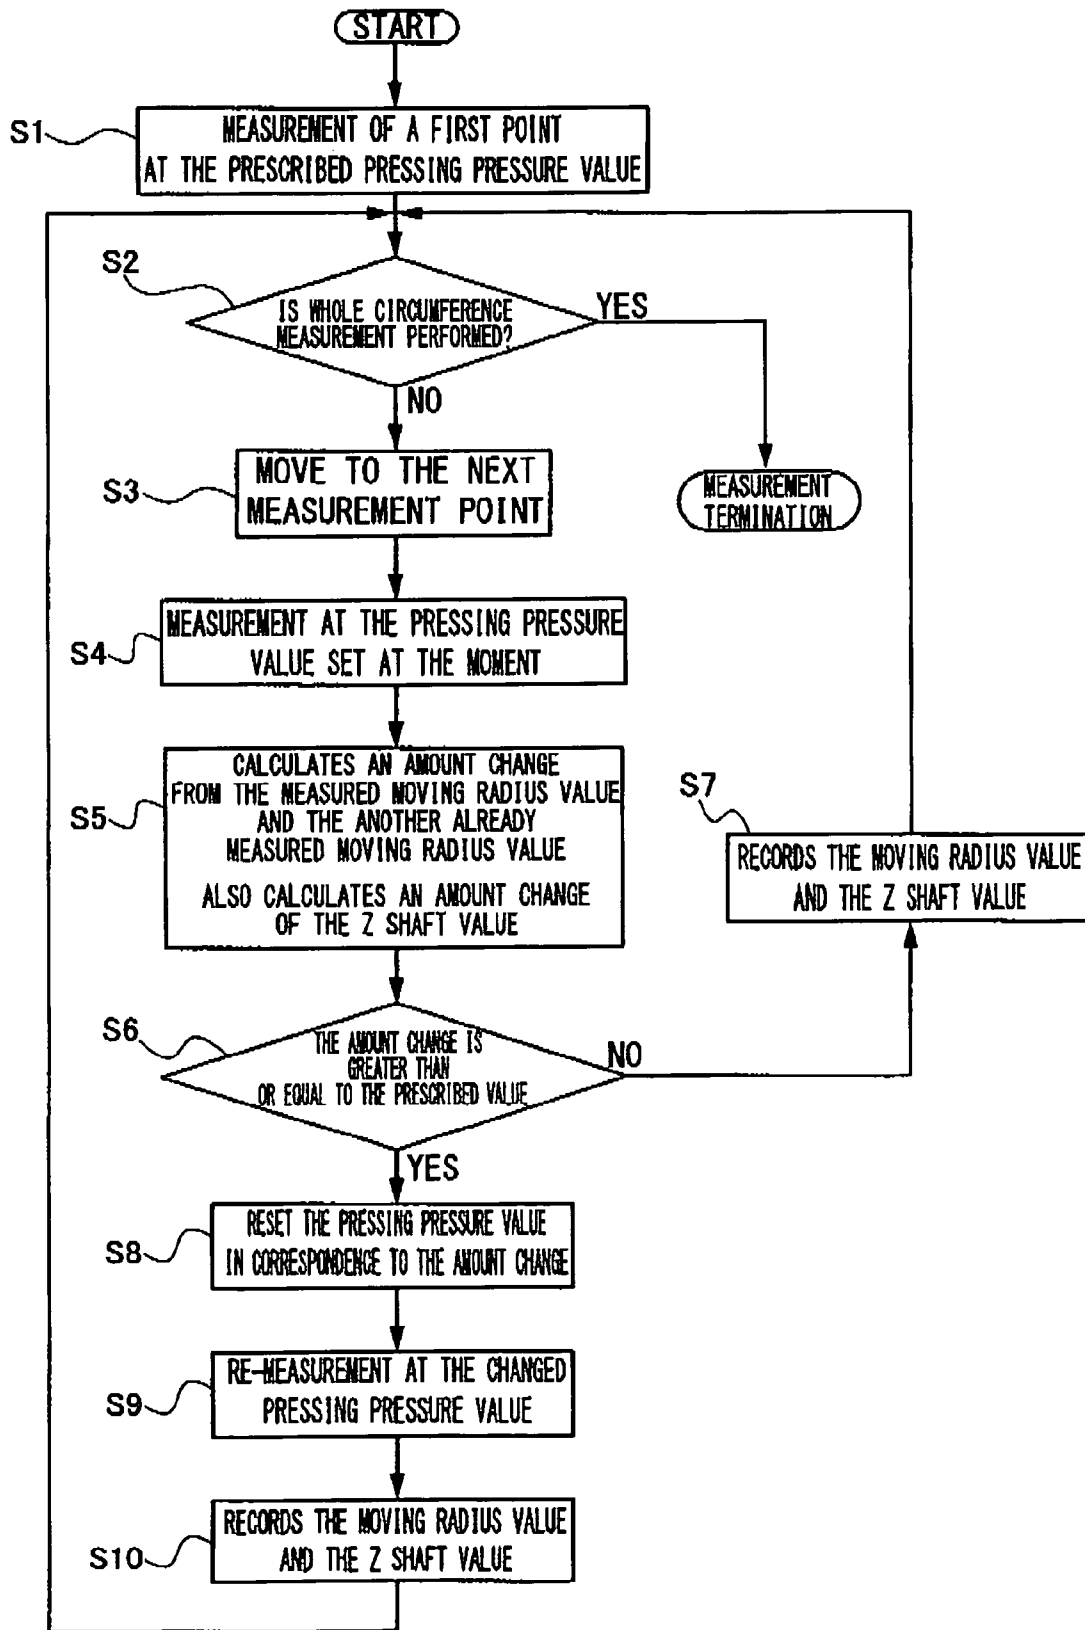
START

S1

MEASUREMENT OF A FIRST POINT AT THE PRESCRIBED PRESSING PRESSURE VALUE

S2

IS WHOLE CIRCUMFERENCE MEASUREMENT PERFORMED?

YES

NO

S3

MOVE TO THE NEXT MEASUREMENT POINT

MEASUREMENT TERMINATION

S4

MEASUREMENT AT THE PRESSING PRESSURE VALUE SET AT THE MOMENT

S5

CALCULATES AN AMOUNT CHANGE FROM THE MEASURED MOVING RADIUS VALUE AND THE ANOTHER ALREADY MEASURED MOVING RADIUS VALUE

ALSO CALCULATES AN AMOUNT CHANGE OF THE Z SHAFT VALUE

S7

RECORDS THE MOVING RADIUS VALUE AND THE Z SHAFT VALUE

S6

THE AMOUNT CHANGE IS GREATER THAN OR EQUAL TO THE PRESCRIBED VALUE

NO

YES

S8

RESET THE PRESSING PRESSURE VALUE IN CORRESPONDENCE TO THE AMOUNT CHANGE

S9

RE-MEASUREMENT AT THE CHANGED PRESSING PRESSURE VALUE

S10

RECORDS THE MOVING RADIUS VALUE AND THE Z SHAFT VALUE